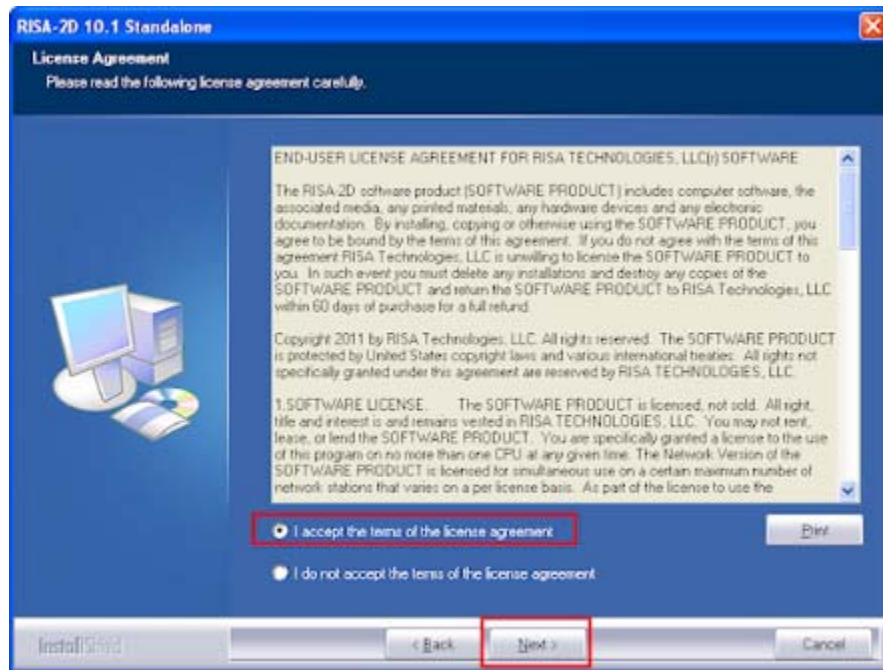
RISA-2D 10.1 Standalone

License Agreement
Please read the following license agreement carefully.

END-USER LICENSE AGREEMENT FOR RISA TECHNOLOGIES, LLC(r) SOFTWARE

The RISA-2D software product (SOFTWARE PRODUCT) includes computer software, the associated media, any printed materials, any hardware devices and any electronic documentation. By installing, copying or otherwise using the SOFTWARE PRODUCT, you agree to be bound by the terms of this agreement. If you do not agree with the terms of this agreement RISA Technologies, LLC is unwilling to license the SOFTWARE PRODUCT to you. In such event you must delete any installations and destroy any copies of the SOFTWARE PRODUCT and return the SOFTWARE PRODUCT to RISA Technologies, LLC within 60 days of purchase for a full refund.

Copyright 2011 by RISA Technologies, LLC. All rights reserved. The SOFTWARE PRODUCT is protected by United States copyright laws and various international treaties. All rights not specifically granted under this agreement are reserved by RISA TECHNOLOGIES, LLC.

1.SOFTWARE LICENSE. The SOFTWARE PRODUCT is licensed, not sold. All right, title and interest is and remains vested in RISA TECHNOLOGIES, LLC. You may not rent, lease, or lend the SOFTWARE PRODUCT. You are specifically granted a license to the use of this program on no more than one CPU at any given time. The Network Version of the SOFTWARE PRODUCT is licensed for simultaneous use on a certain maximum number of network stations that varies on a per license basis. As part of the license to use the

I accept the terms of the license agreement

Print

I do not accept the terms of the license agreement

InstallShield

< Back

Next >

Cancel